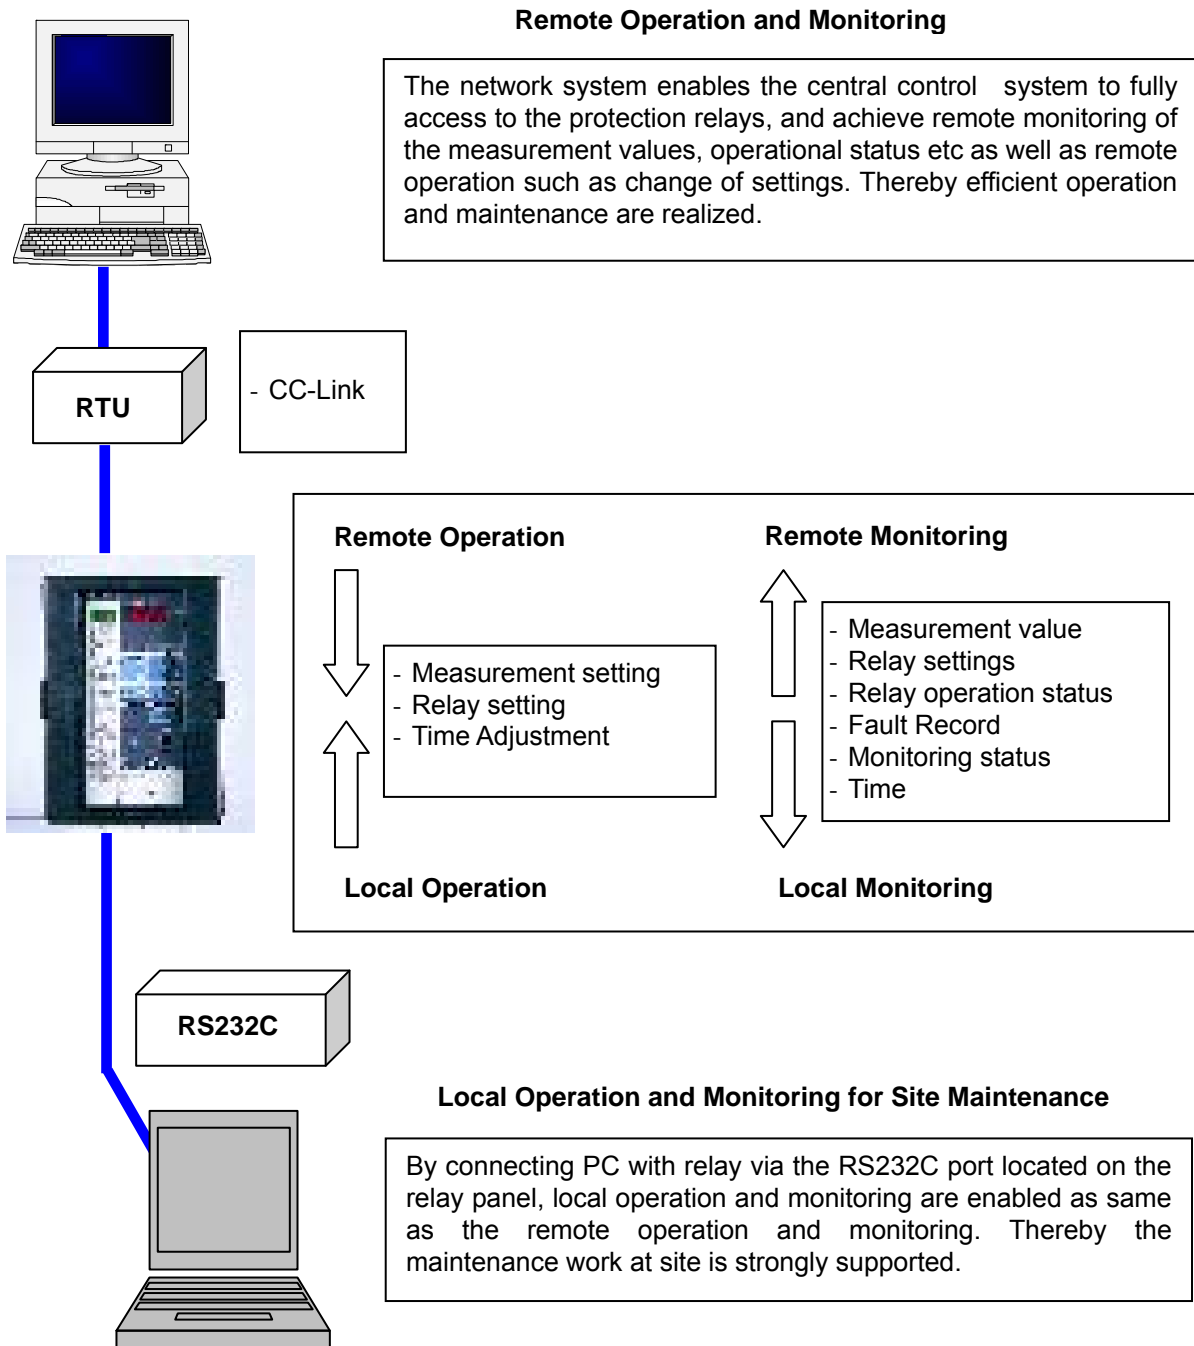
Remote Operation and Monitoring

The network system enables the central control system to fully access to the protection relays, and achieve remote monitoring of the measurement values, operational status etc as well as remote operation such as change of settings. Thereby efficient operation and maintenance are realized.

RTU

- CC-Link

Remote Operation

- Measurement setting
- Relay setting
- Time Adjustment

Local Operation

Remote Monitoring

- Measurement value
- Relay settings
- Relay operation status
- Fault Record
- Monitoring status
- Time

Local Monitoring

RS232C

Local Operation and Monitoring for Site Maintenance

By connecting PC with relay via the RS232C port located on the relay panel, local operation and monitoring are enabled as same as the remote operation and monitoring. Thereby the maintenance work at site is strongly supported.